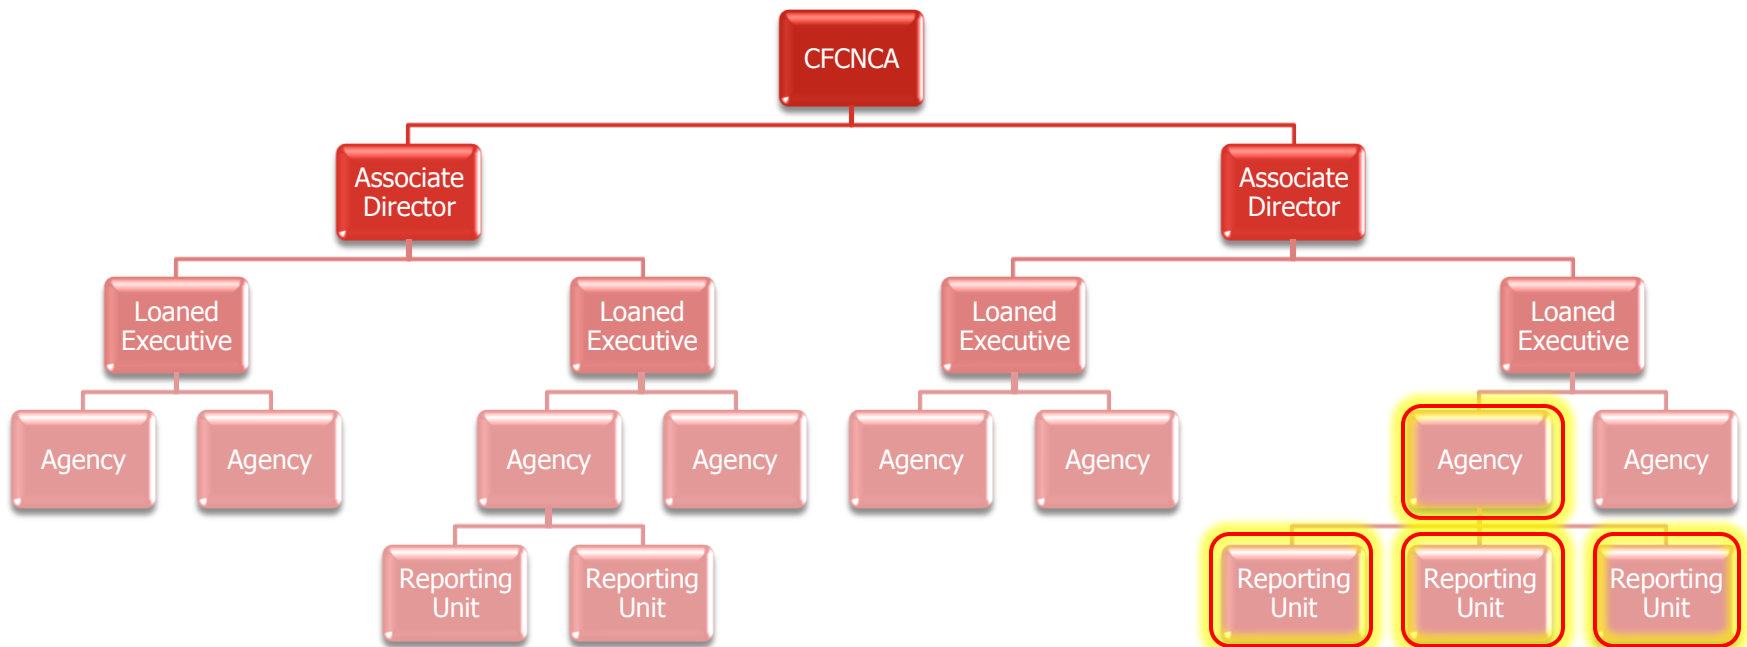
CFCNCA

Associate Director

Associate Director

Loaned Executive

Loaned Executive

Loaned Executive

Loaned Executive

Agency

Agency

Agency

Agency

Agency

Agency

Agency

Agency

Reporting Unit

Reporting Unit

Reporting Unit

Reporting Unit

Reporting Unit